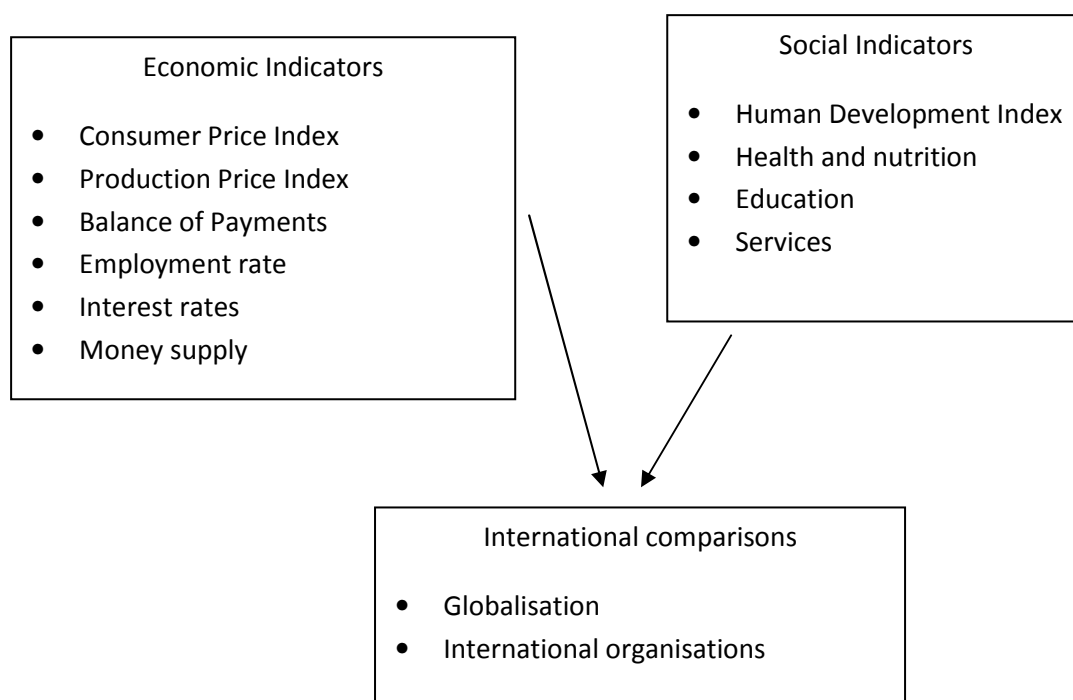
Economic Indicators

- Consumer Price Index
- Production Price Index
- Balance of Payments
- Employment rate
- Interest rates
- Money supply

Social Indicators

- Human Development Index
- Health and nutrition
- Education
- Services

International comparisons

- Globalisation
- International organisations